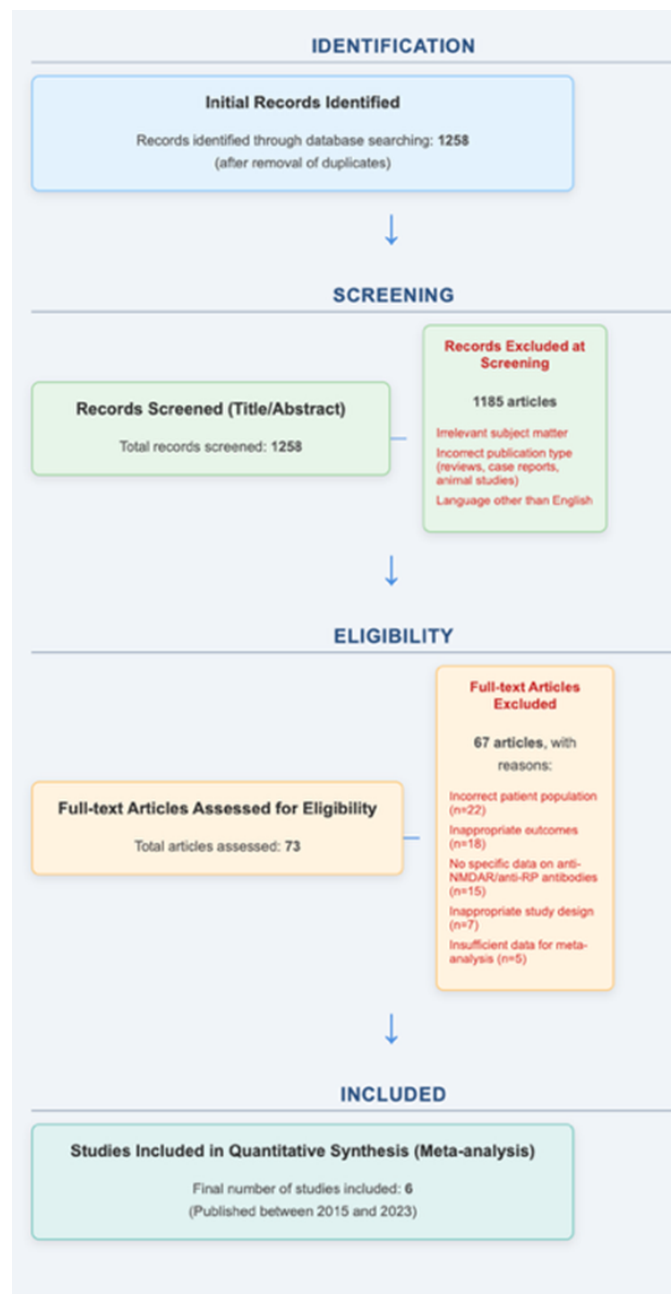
IDENTIFICATION

Initial Records Identified

Records identified through database searching: 1258
(after removal of duplicates)

↓

SCREENING

Records Screened (Title/Abstract)

Total records screened: 1258

Records Excluded at Screening

1185 articles

Irrelevant subject matter

Incorrect publication type (reviews, case reports, animal studies)

Language other than English

↓

ELIGIBILITY

Full-text Articles Assessed for Eligibility

Total articles assessed: 73

Full-text Articles Excluded

67 articles, with reasons:

Incorrect patient population (n=22)

Inappropriate outcomes (n=18)

No specific data on anti-NMDAR/anti-RP antibodies (n=15)

Inappropriate study design (n=7)

Insufficient data for meta-analysis (n=5)

↓

INCLUDED

Studies Included in Quantitative Synthesis (Meta-analysis)

Final number of studies included: 6
(Published between 2015 and 2023)